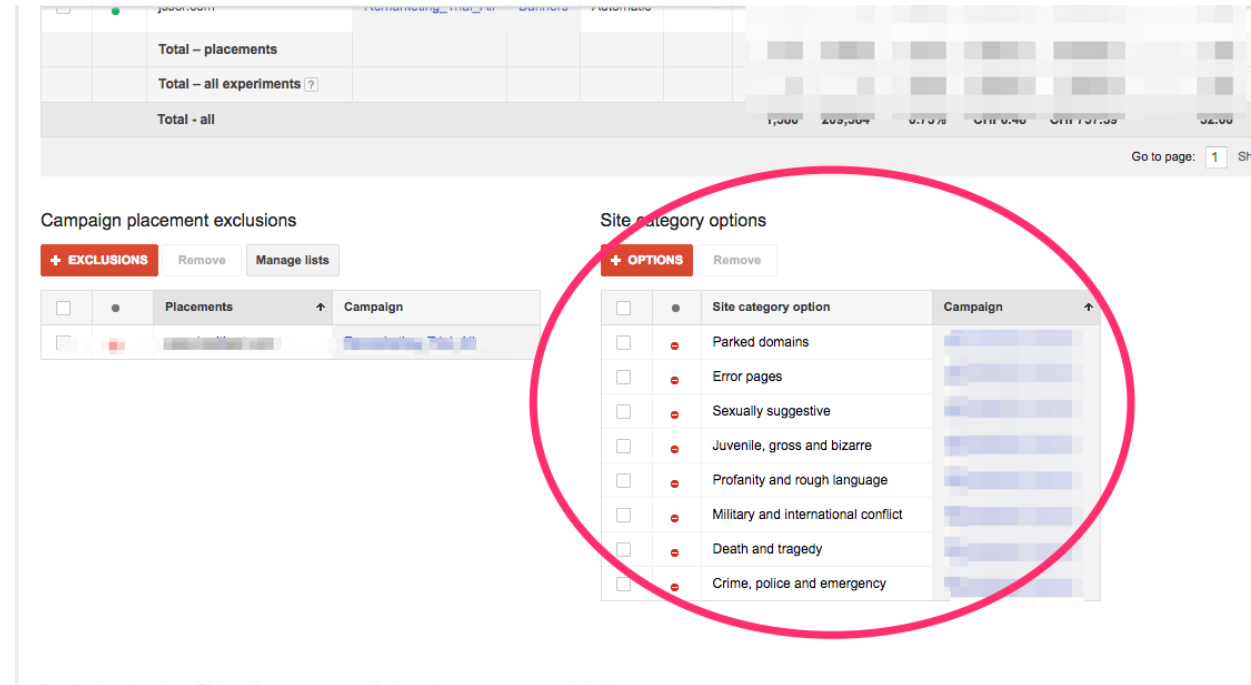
jssor.com | Remarketing_Trial_All | Banners | Automatic

Total – placements

Total – all experiments ?

Total - all

Go to page: 1 Sh

Campaign placement exclusions

+ EXCLUSIONS Remove Manage lists

| | | Placements | Campaign |
|---|---|---|---|
| | | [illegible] | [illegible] |

Site category options

+ OPTIONS Remove

| | | Site category option | Campaign |
|---|---|---|---|
| | | Parked domains | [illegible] |
| | | Error pages | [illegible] |
| | | Sexually suggestive | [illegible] |
| | | Juvenile, gross and bizarre | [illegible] |
| | | Profanity and rough language | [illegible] |
| | | Military and international conflict | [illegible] |
| | | Death and tragedy | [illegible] |
| | | Crime, police and emergency | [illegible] |